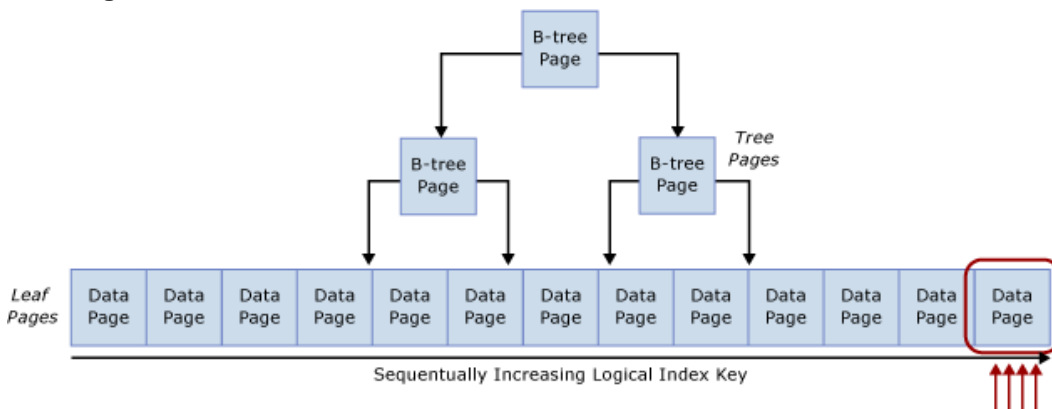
B-tree Page

B-tree Page

B-tree Page

Tree Pages

Leaf Pages

| Data Page | Data Page | Data Page | Data Page | Data Page | Data Page | Data Page | Data Page | Data Page | Data Page | Data Page | Data Page | Data Page |
|---|---|---|---|---|---|---|---|---|---|---|---|---|

Sequentially Increasing Logical Index Key